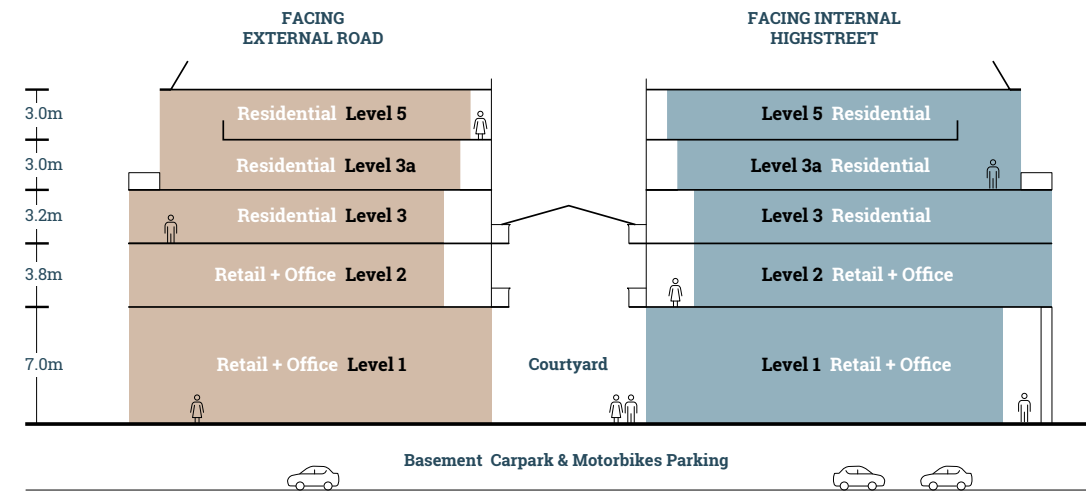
FACING EXTERNAL ROAD

FACING INTERNAL HIGHSTREET

3.0m

3.0m

3.2m

3.8m

7.0m

Residential Level 5

Residential Level 3a

Residential Level 3

Retail + Office Level 2

Retail + Office Level 1

Courtyard

Level 5 Residential

Level 3a Residential

Level 3 Residential

Level 2 Retail + Office

Level 1 Retail + Office

Basement Carpark & Motorbikes Parking